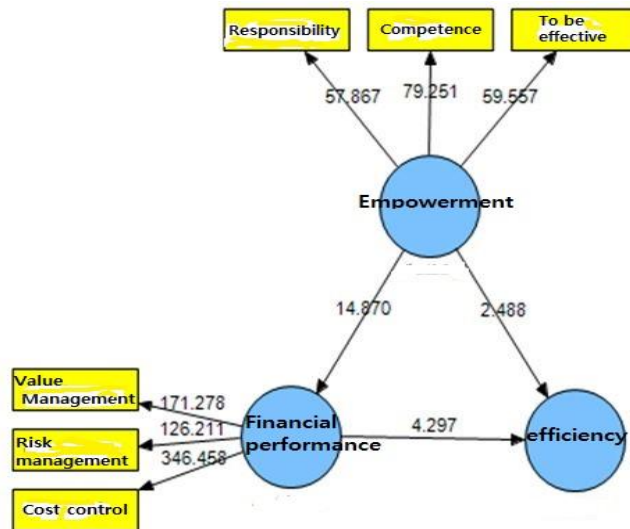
Responsibility

Competence

To be effective

57.867

79.251

59.557

Empowerment

14.870

2.488

Value Management

Risk management

Cost control

171.278

126.211

346.458

Financial performance

4.297

efficiency